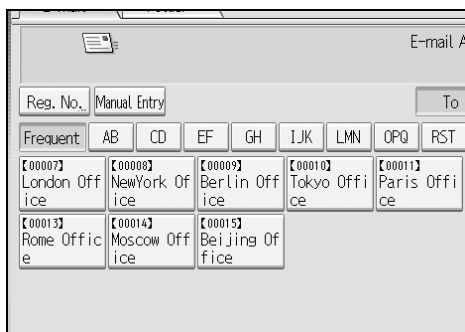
E-mail A

Reg. No. Manual Entry

To

Frequent AB CD EF GH IJK LMN OPQ RST

【00007】 London Office
【00008】 NewYork Office
【00009】 Berlin Office
【00010】 Tokyo Office
【00011】 Paris Office
【00013】 Rome Office
【00014】 Moscow Office
【00015】 Beijing Office